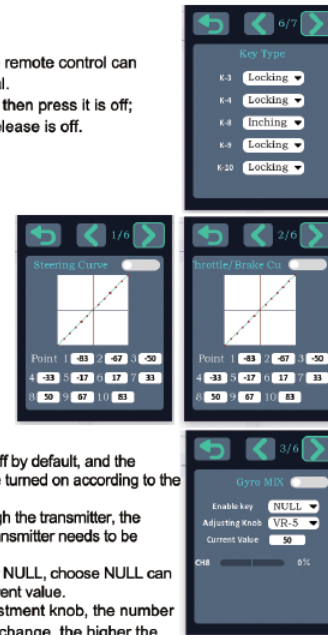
remote control can l.
then press it is off;
please is off.

6/7
Key Type
K-3 Locking
K-4 Locking
K-8 Inching
K-9 Locking
K-10 Locking

1/6
Steering Curve
Point 1 -83 2 -67 3 -50
4 -33 5 -17 6 17 7 33
8 50 9 67 10 83

2/6
hrottle/Brake Cu
Point 1 -83 2 -67 3 -50
4 -33 5 -17 6 17 7 33
8 50 9 67 10 83

ff by default, and the e turned on according to the

gh the transmitter, the nsmitter needs to be

NULL, choose NULL can ent value.
stment knob, the number change, the higher the

3/6
Gyro MIX
Enable key NULL
Adjusting Knob VR-5
Current Value 50
CH8 0%